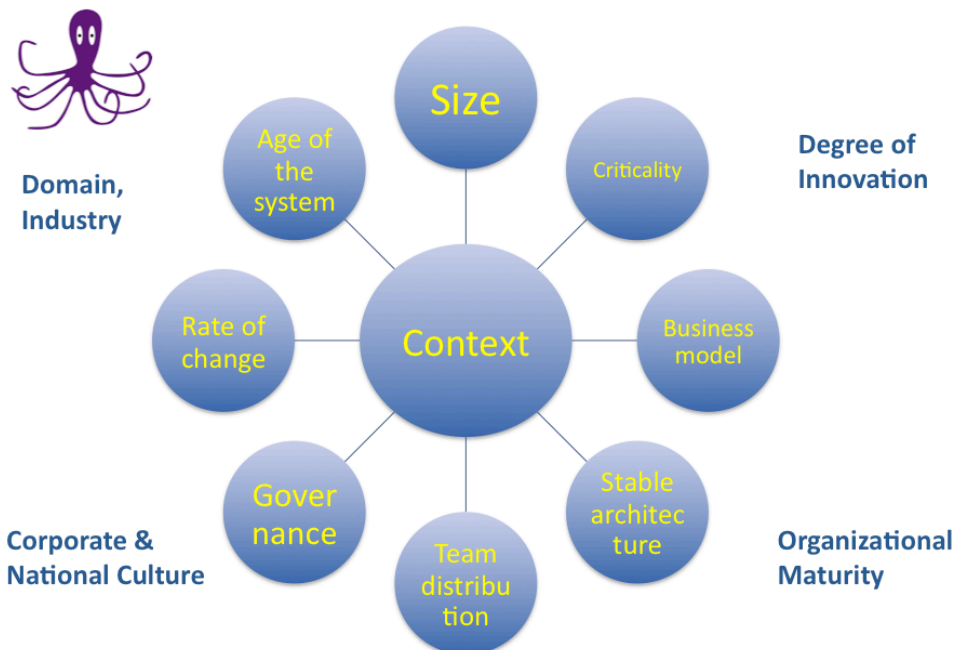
Size

Age of the system

Criticality

Degree of Innovation

Domain, Industry

Rate of change

Context

Business model

Gover nance

Stable architec ture

Team distribu tion

Corporate & National Culture

Organizational Maturity